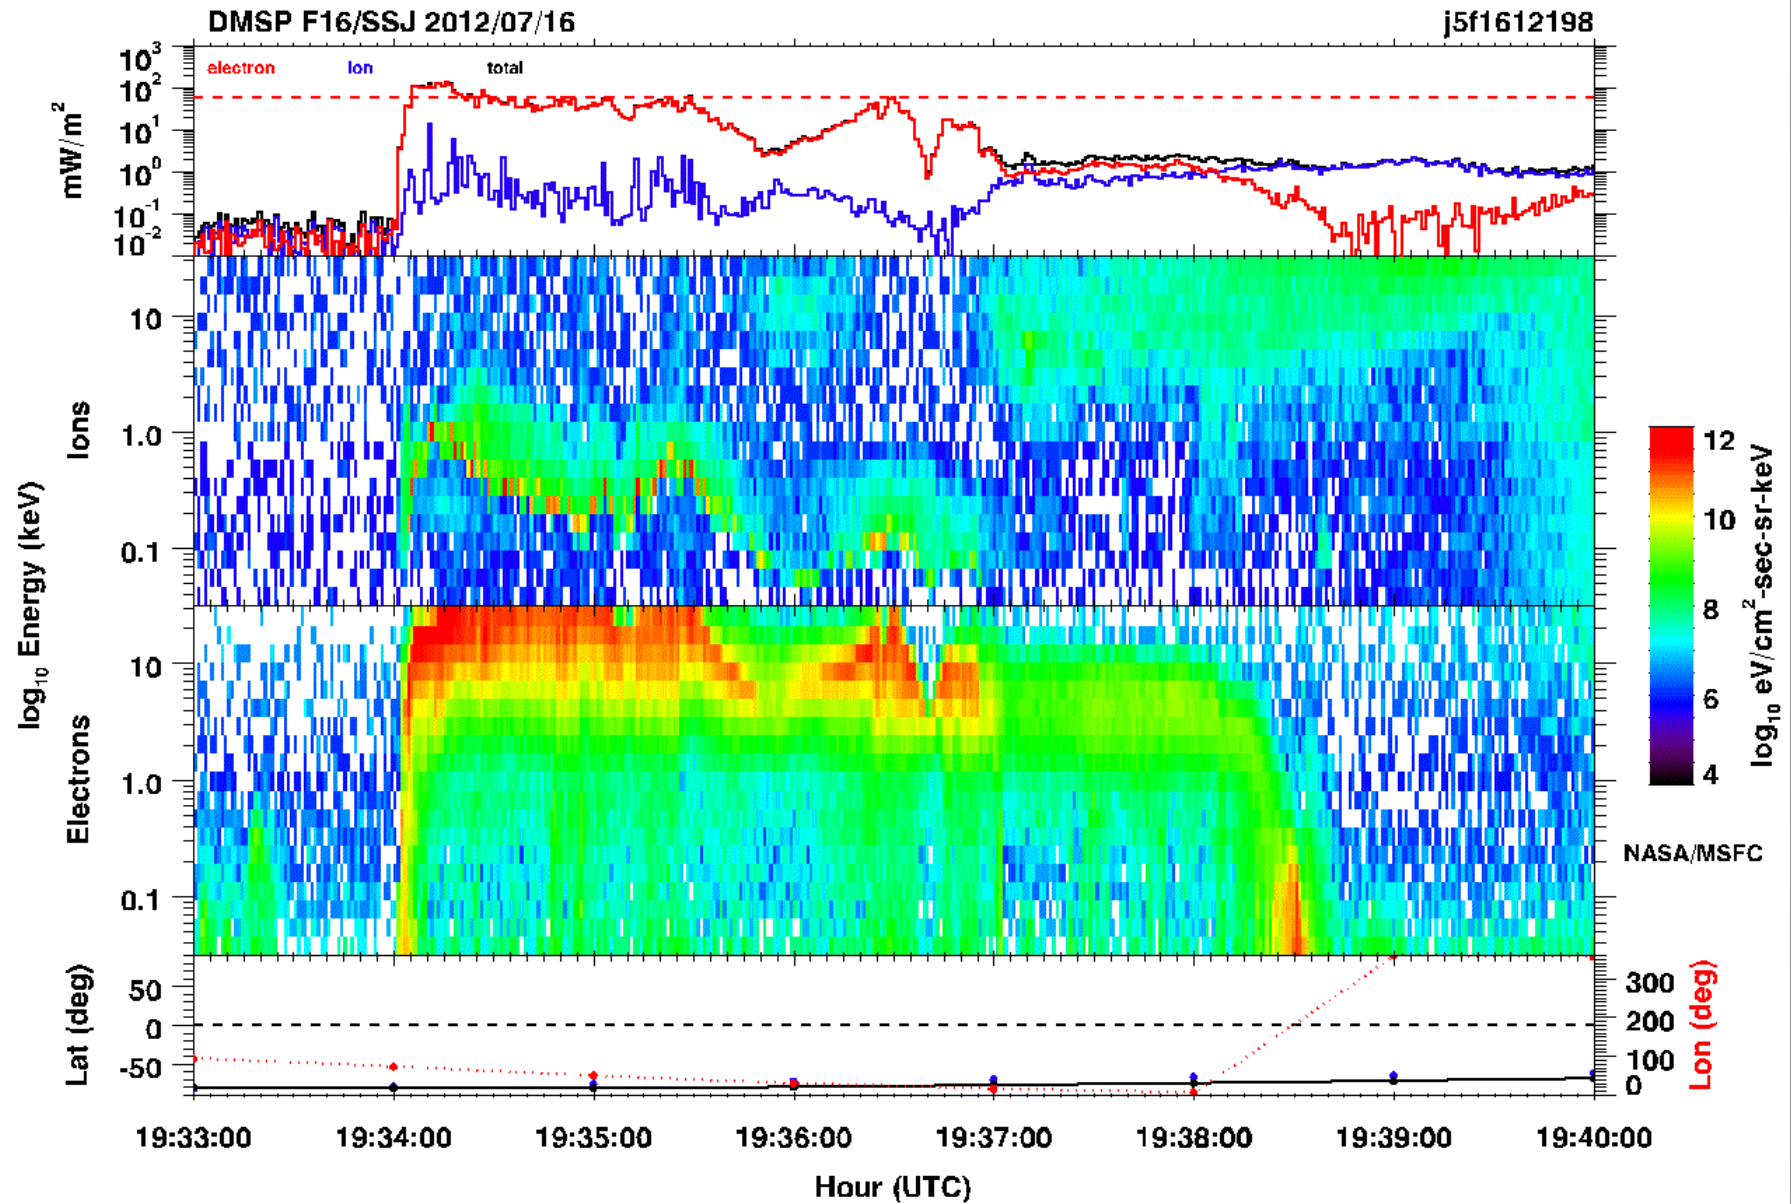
DMSP F16/SSJ 2012/07/16

j5f1612198

electron Ion total

mW/m$^2$

$10^3$
$10^2$
$10^1$
$10^0$
$10^{-1}$
$10^{-2}$

$\log_{10}$ Energy (keV)

Ions

10
1.0
0.1

Electrons

10
1.0
0.1

12
10
8
6
4

$\log_{10}$ eV/cm$^2$-sec-sr-keV

NASA/MSFC

Lat (deg)

50
0
-50

300
200
100
0

Lon (deg)

19:33:00 19:34:00 19:35:00 19:36:00 19:37:00 19:38:00 19:39:00 19:40:00

Hour (UTC)